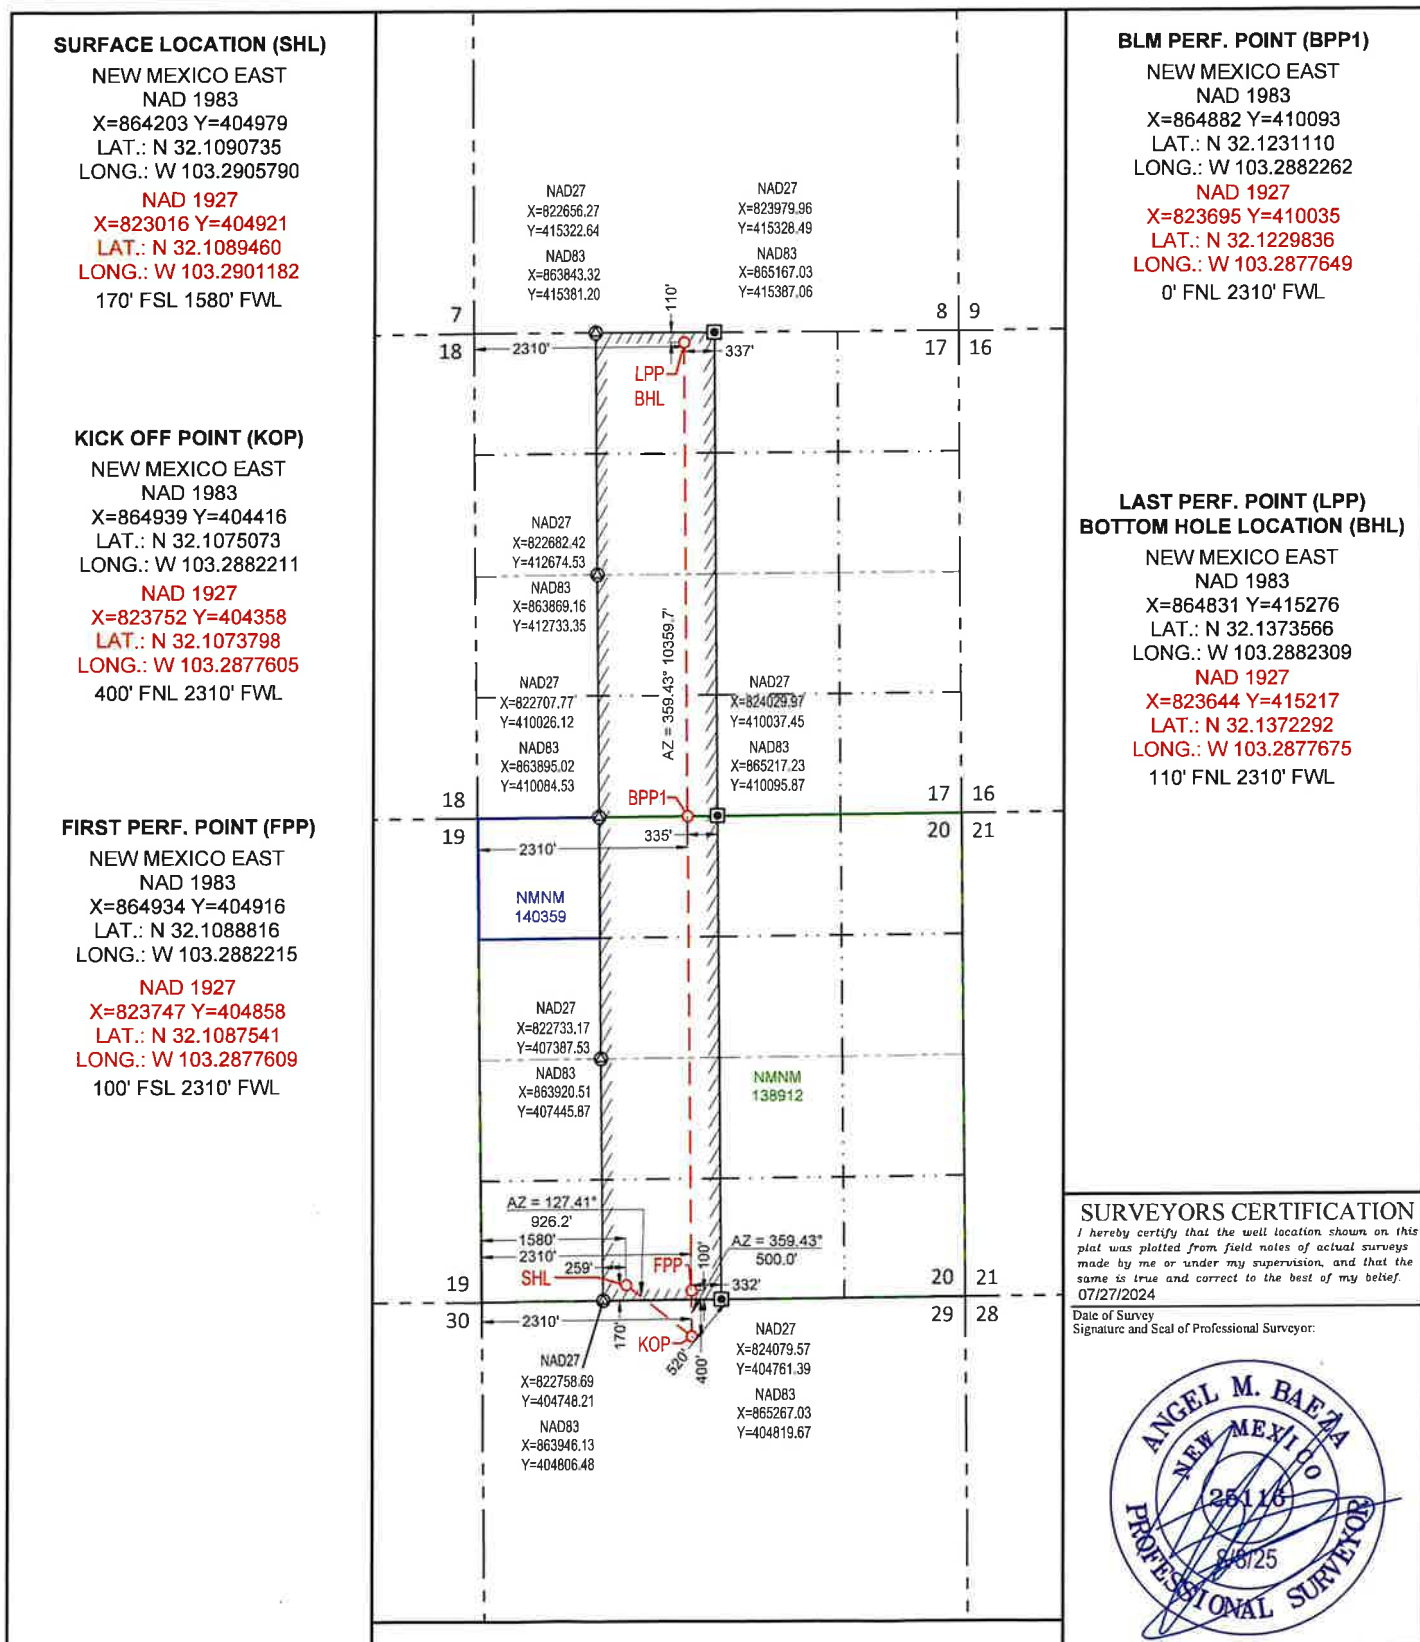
SURFACE LOCATION (SHL)
NEW MEXICO EAST
NAD 1983
X=864203 Y=404979
LAT.: N 32.1090735
LONG.: W 103.2905790
NAD 1927
X=823016 Y=404921
LAT.: N 32.1089460
LONG.: W 103.2901182
170' FSL 1580' FWL

KICK OFF POINT (KOP)
NEW MEXICO EAST
NAD 1983
X=864939 Y=404416
LAT.: N 32.1075073
LONG.: W 103.2882211
NAD 1927
X=823752 Y=404358
LAT.: N 32.1073798
LONG.: W 103.2877605
400' FNL 2310' FWL

FIRST PERF. POINT (FPP)
NEW MEXICO EAST
NAD 1983
X=864934 Y=404916
LAT.: N 32.1088816
LONG.: W 103.2882215
NAD 1927
X=823747 Y=404858
LAT.: N 32.1087541
LONG.: W 103.2877609
100' FSL 2310' FWL

NAD27
X=822656.27
Y=415322.64
NAD83
X=863843.32
Y=415381.20

NAD27
X=823979.96
Y=415328.49
NAD83
X=865167.03
Y=415387.06

110'
7
18
2310'
337'
8 9
17 16
LPP
BHL

NAD27
X=822682.42
Y=412674.53
NAD83
X=863869.16
Y=412733.35

AZ = 359.43° 10359.7'

NAD27
X=822707.77
Y=410026.12
NAD83
X=863895.02
Y=410084.53

NAD27
X=824029.97
Y=410037.45
NAD83
X=865217.23
Y=410095.87

18
19
BPP1
17 16
20 21
2310'
335'
NMNM
140359

NAD27
X=822733.17
Y=407387.53
NAD83
X=863920.51
Y=407445.87

NMNM
138912

AZ = 127.41°
926.2'
1580'
2310'
259'
SHL
FPP
100'
AZ = 359.43°
500.0'
332'
19
20 21
30
2310'
170'
KOP
520'
400'
29 28

NAD27
X=822758.69
Y=404748.21
NAD83
X=863946.13
Y=404806.48

NAD27
X=824079.57
Y=404761.39
NAD83
X=865267.03
Y=404819.67

BLM PERF. POINT (BPP1)
NEW MEXICO EAST
NAD 1983
X=864882 Y=410093
LAT.: N 32.1231110
LONG.: W 103.2882262
NAD 1927
X=823695 Y=410035
LAT.: N 32.1229836
LONG.: W 103.2877649
0' FNL 2310' FWL

LAST PERF. POINT (LPP)
BOTTOM HOLE LOCATION (BHL)
NEW MEXICO EAST
NAD 1983
X=864831 Y=415276
LAT.: N 32.1373566
LONG.: W 103.2882309
NAD 1927
X=823644 Y=415217
LAT.: N 32.1372292
LONG.: W 103.2877675
110' FNL 2310' FWL

SURVEYORS CERTIFICATION
I hereby certify that the well location shown on this plat was plotted from field notes of actual surveys made by me or under my supervision, and that the same is true and correct to the best of my belief.
07/27/2024
Date of Survey
Signature and Seal of Professional Surveyor:

ANGEL M. BAEZA
NEW MEXICO
25116
PROFESSIONAL SURVEYOR
8/8/25